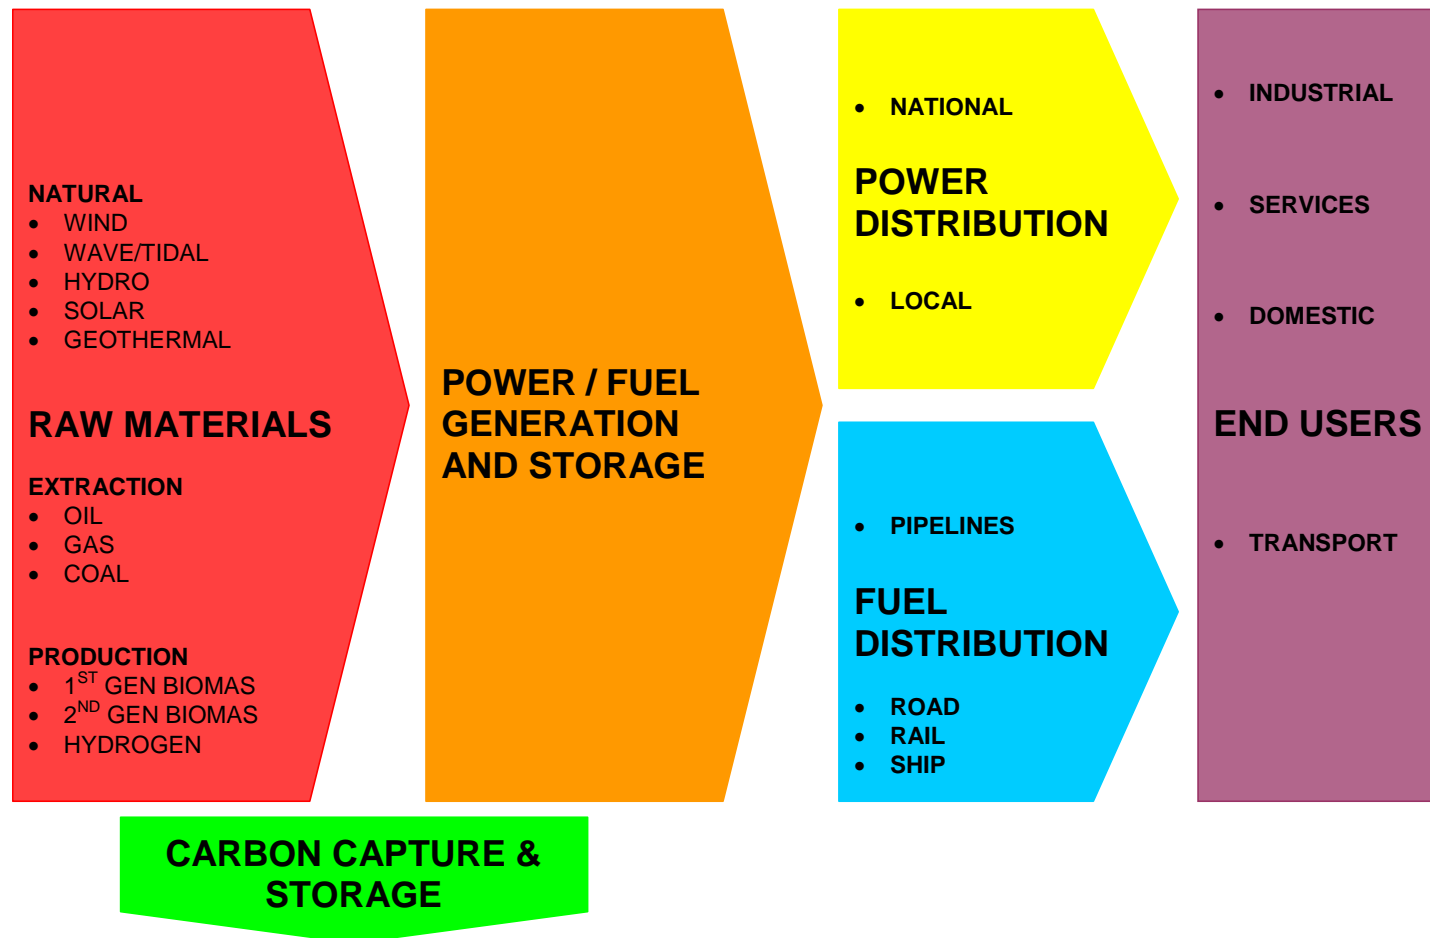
NATURAL
- WIND
- WAVE/TIDAL
- HYDRO
- SOLAR
- GEOTHERMAL

RAW MATERIALS

EXTRACTION
- OIL
- GAS
- COAL

PRODUCTION
- $1^{ST}$ GEN BIOMAS
- $2^{ND}$ GEN BIOMAS
- HYDROGEN

POWER / FUEL GENERATION AND STORAGE

- NATIONAL

POWER DISTRIBUTION

- LOCAL

- PIPELINES

FUEL DISTRIBUTION

- ROAD
- RAIL
- SHIP

- INDUSTRIAL
- SERVICES
- DOMESTIC

END USERS

- TRANSPORT

CARBON CAPTURE & STORAGE